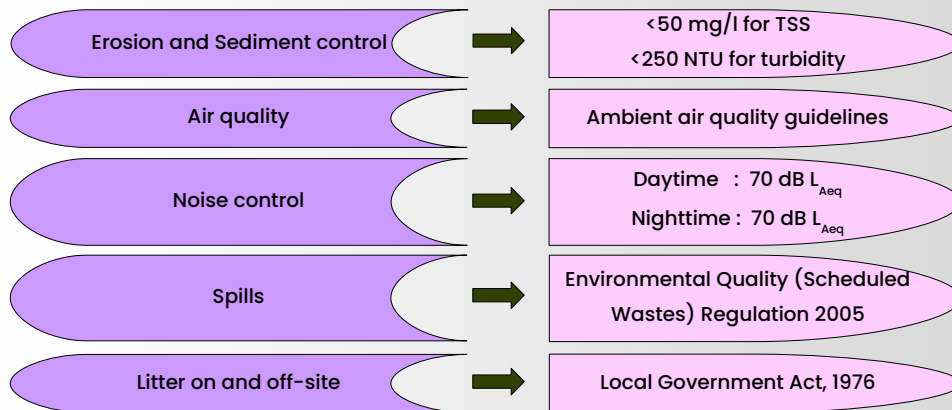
Erosion and Sediment control

<50 mg/l for TSS
<250 NTU for turbidity

Air quality

Ambient air quality guidelines

Noise control

Daytime : 70 dB $L_{Aeq}$
Nighttime : 70 dB $L_{Aeq}$

Spills

Environmental Quality (Scheduled Wastes) Regulation 2005

Litter on and off-site

Local Government Act, 1976